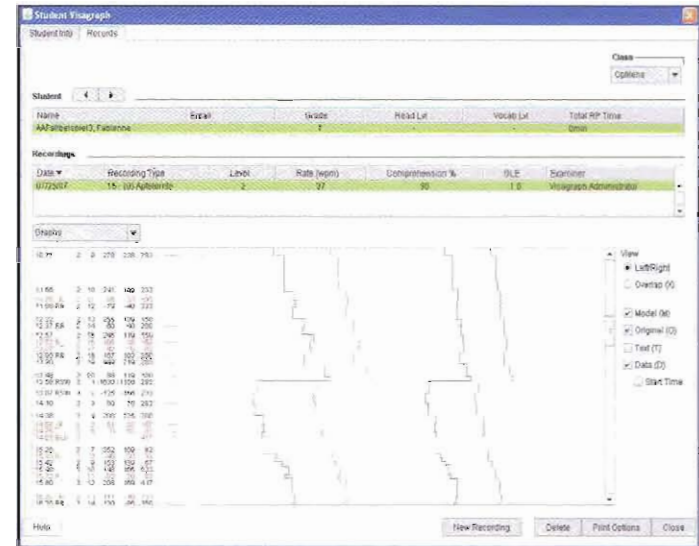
Student Visagraph

Student Info | Records

Class
Options

Student

| Name | Email | Grade | Read Lvl | Vocab Lvl | Total RP Time |
|---|---|---|---|---|---|
| AAFaltbeisser3, Fabienne | | 7 | - | - | 0min |

Recordings

| Date ▾ | Recording Type | Level | Rate (wpm) | Comprehension % | GLE | Examiner |
|---|---|---|---|---|---|---|
| 07/23/07 | 15 - (d) Aptitiende | 2 | 97 | 90 | 1.0 | Visagraph Administrator |

Display

View
LeftRight
Overlap (X)
Model (M)
Original (O)
Text (T)
Data (D)
Start Time

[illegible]

Help

New Recording
Delete
Print Options
Close